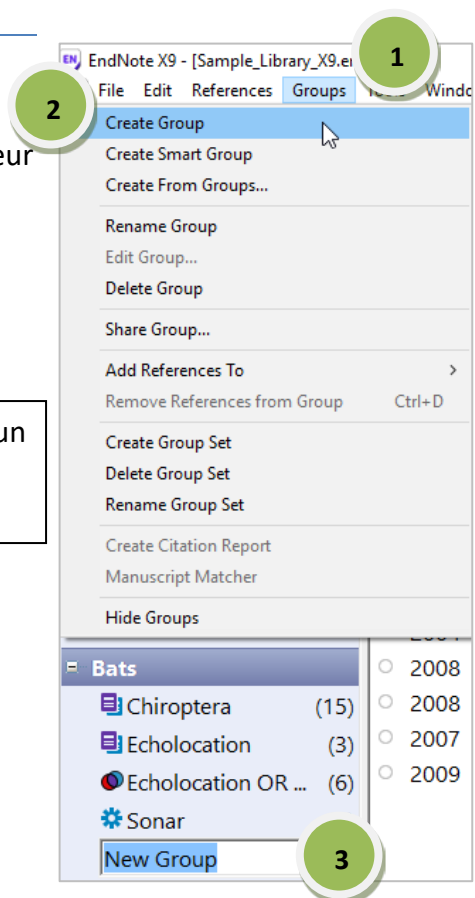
EndNote X9 - [Sample_Library_X9.en

1

2

File Edit References Groups Tools Windo

eur

Create Group
Create Smart Group
Create From Groups...

Rename Group
Edit Group...
Delete Group

Share Group...

Add References To >
Remove References from Group Ctrl+D

un

Create Group Set
Delete Group Set
Rename Group Set

Create Citation Report
Manuscript Matcher

Hide Groups

Bats
Chiroptera (15)
Echolocation (3)
Echolocation OR ... (6)
Sonar
New Group

3

2008
2008
2007
2009